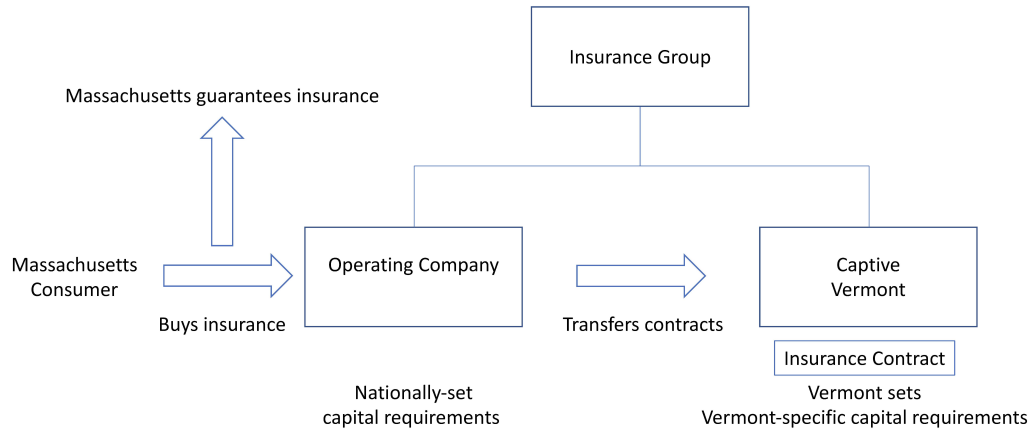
Insurance Group

Massachusetts guarantees insurance

Massachusetts Consumer

Buys insurance

Operating Company

Transfers contracts

Captive Vermont

Insurance Contract

Nationally-set capital requirements

Vermont sets Vermont-specific capital requirements